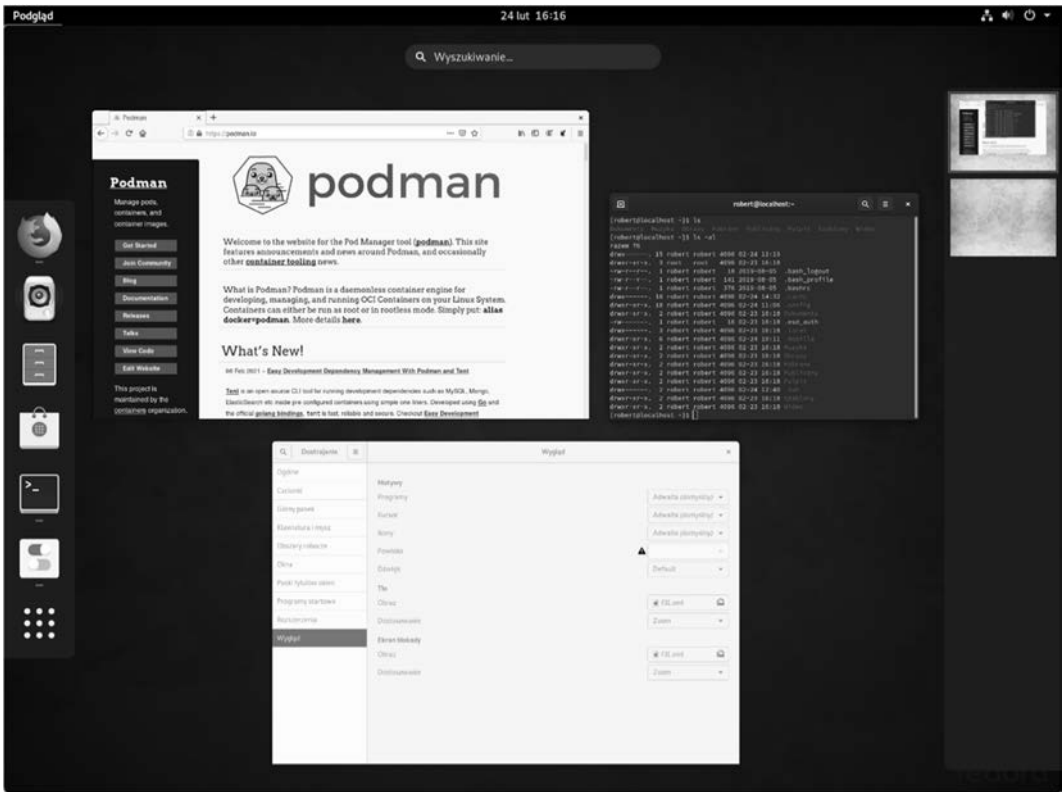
Podgląd

24 lut 16:16

Wyszukiwanie...

Podman

https://podman.io

Podman

Manage pods, containers, and container images.

Get Started

Join Community

Blog

Documentation

Releases

Talks

View Code

Edit Website

This project is maintained by the containers organization.

podman

Welcome to the website for the Pod Manager tool (podman). This site features announcements and news around Podman, and occasionally other container tooling news.

What is Podman? Podman is a daemonless container engine for developing, managing, and running OCI Containers on your Linux System. Containers can either be run as root or in rootless mode. Simply put: alias docker=podman. More details here.

What's New!

06 Feb 2021 – Easy Development Dependency Management With Podman and Tent

Tent is an open source CLI tool for running development dependencies such as MySQL, Mongo, ElasticSearch etc inside pre-configured containers using simple one liners. Developed using Go and the official golang bindings, Tent is fast, reliable and secure. Checkout Easy Development

robert@localhost:~

[robert@localhost ~]$ ls
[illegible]
[robert@localhost ~]$ ls -al
razem 76
drwx------. 15 robert robert 4096 02-24 13:13 .
drwxr-xr-x.  3 root   root   4096 02-23 16:16 ..
-rw-r--r--.  1 robert robert   18 2019-08-05 .bash_logout
-rw-r--r--.  1 robert robert  141 2019-08-05 .bash_profile
-rw-r--r--.  1 robert robert  376 2019-08-05 .bashrc
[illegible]
[robert@localhost ~]$

Dostrajanie

Wygląd

Ogólne
Czcionki
Górny pasek
Klawiatura i mysz
Obszary robocze
Okna
Paski tytułowe okien
Programy startowe
Rozszerzenia
Wygląd

Motywy
Programy
Kursor
Ikony
Powłoka
Dźwięki
Adwaita (domyślny)
Adwaita (domyślny)
Adwaita (domyślny)
Default

Tło
Obraz
Dostosowanie
Zoom

Ekran blokady
Obraz
Dostosowanie
Zoom